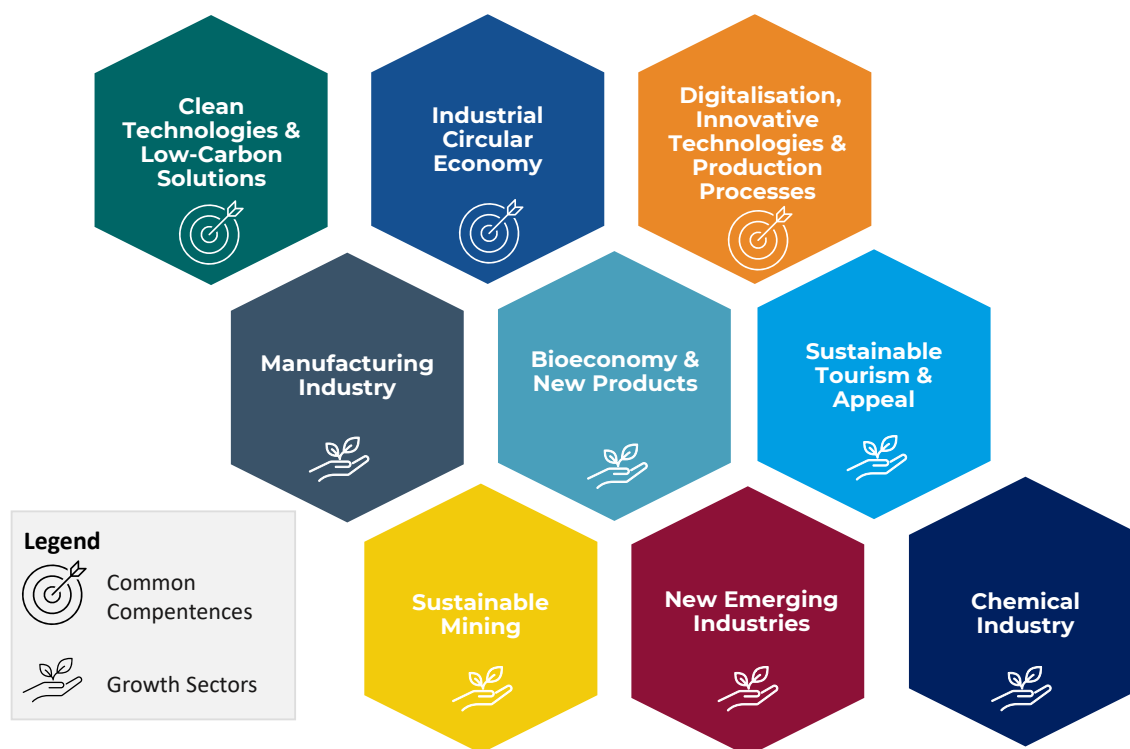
Clean Technologies & Low-Carbon Solutions

Industrial Circular Economy

Digitalisation, Innovative Technologies & Production Processes

Manufacturing Industry

Bioeconomy & New Products

Sustainable Tourism & Appeal

Legend

Common Compentences

Growth Sectors

Sustainable Mining

New Emerging Industries

Chemical Industry